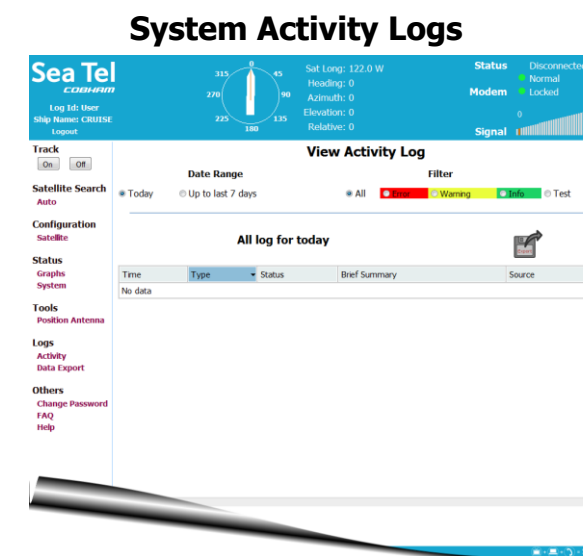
System Activity Logs

Sea Tel
COBHAM

Log Id: User
Ship Name: CRUISE
Logout

315 45 270 90 225 135 180

Sat Long: 122.0 W
Heading: 0
Azimuth: 0
Elevation: 0
Relative: 0

Status Disconnected
Normal
Modem Locked
0
Signal

Track
On Off

Satellite Search
Auto

Configuration
Satellite

Status
Graphs
System

Tools
Position Antenna

Logs
Activity
Data Export

Others
Change Password
FAQ
Help

View Activity Log

Date Range
Today Up to last 7 days

Filter
All Error Warning Info Test

All log for today

Export

| Time | Type | Status | Brief Summary | Source |
|---|---|---|---|---|
| No data | | | | |